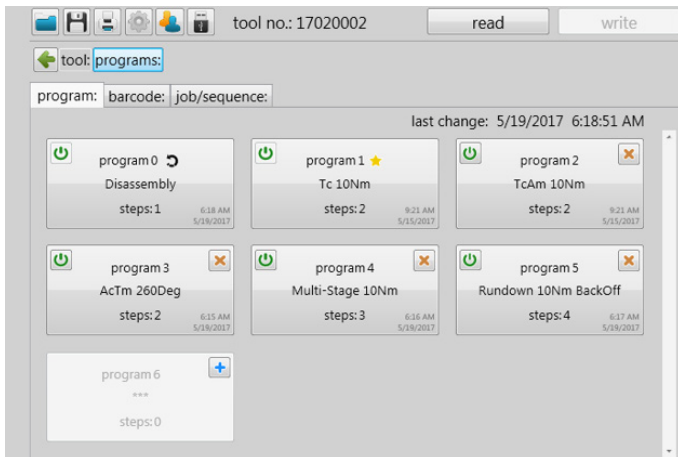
tool no.: 17020002 read write

tool: programs:

program: barcode: job/sequence:

last change: 5/19/2017 6:18:51 AM

program 0
Disassembly
steps: 1
6:18 AM
5/19/2017

program 1
Tc 10Nm
steps: 2
9:21 AM
5/15/2017

program 2
TcAm 10Nm
steps: 2
9:21 AM
5/15/2017

program 3
AcTm 260Deg
steps: 2
6:15 AM
5/19/2017

program 4
Multi-Stage 10Nm
steps: 3
6:16 AM
5/19/2017

program 5
Rundown 10Nm BackOff
steps: 4
6:17 AM
5/19/2017

program 6
***
steps: 0